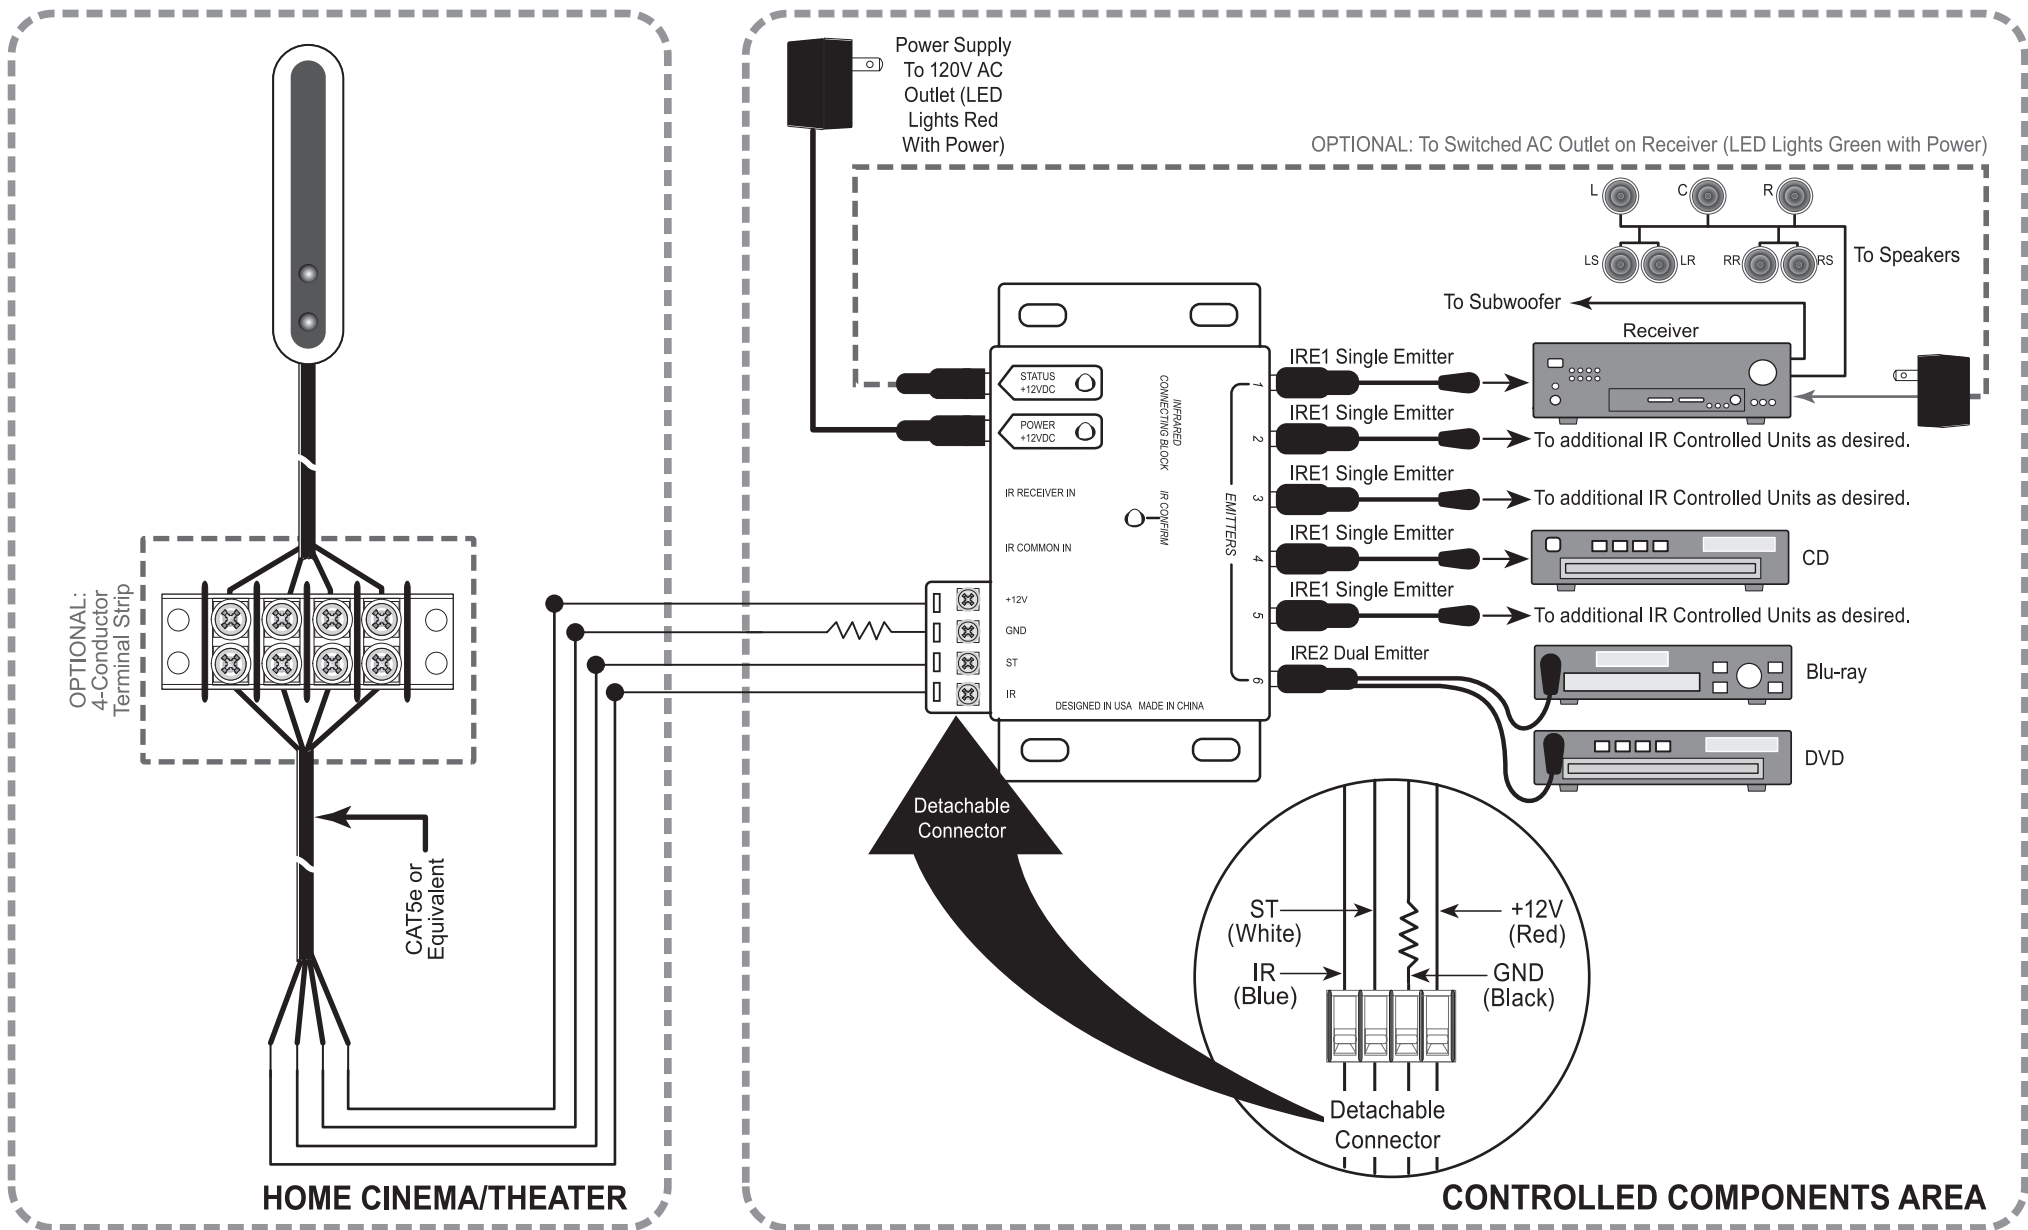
OPTIONAL: 4-Conductor Terminal Strip

CAT5e or Equivalent

HOME CINEMA/THEATER

Power Supply To 120V AC Outlet (LED Lights Red With Power)

OPTIONAL: To Switched AC Outlet on Receiver (LED Lights Green with Power)

L C R
LS LR RR RS
To Speakers

To Subwoofer

Receiver

STATUS +12VDC
POWER +12VDC

INFRARED CONNECTING BLOCK

IR RECEIVER IN
IR CONFIRM
IR COMMON IN

EMITTERS
1 2 3 4 5 6

+12V
GND
ST
IR

DESIGNED IN USA MADE IN CHINA

IRE1 Single Emitter
IRE1 Single Emitter
To additional IR Controlled Units as desired.
IRE1 Single Emitter
To additional IR Controlled Units as desired.
IRE1 Single Emitter
CD
IRE1 Single Emitter
To additional IR Controlled Units as desired.
IRE2 Dual Emitter
Blu-ray
DVD

Detachable Connector

ST (White)
+12V (Red)
IR (Blue)
GND (Black)

Detachable Connector

CONTROLLED COMPONENTS AREA